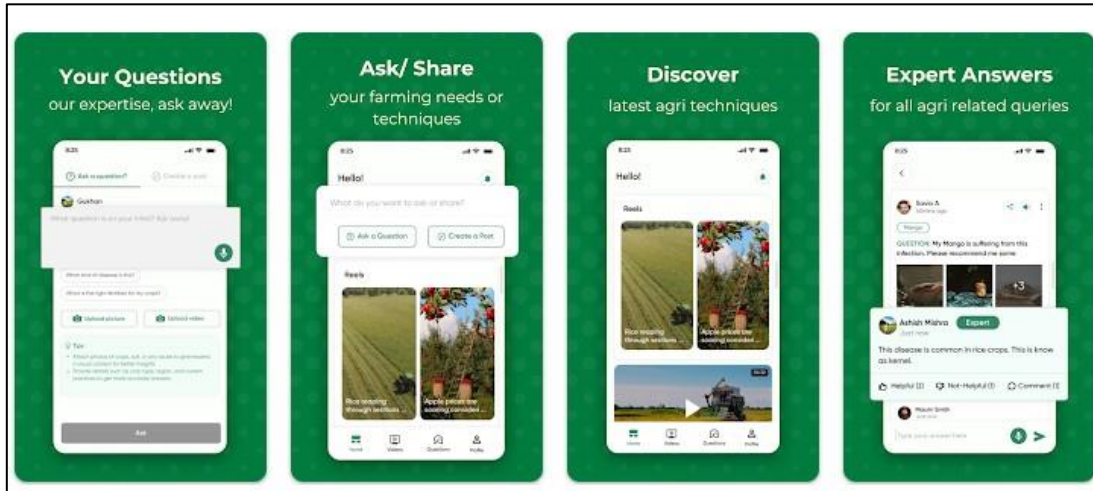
Your Questions
our expertise, ask away!

8:25

Ask a question?

Create a post

Gulshan

What question is on your mind? Ask away!

What kind of disease is this?

What is the right fertilizer for my crops?

Upload picture

Upload video

Tips

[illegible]

Ask

Ask/ Share
your farming needs or techniques

8:25

Hello!

What do you want to ask or share?

Ask a Question

Create a Post

Reels

Rice reaping through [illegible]

Apple prices are soaring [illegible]

Home

Videos

Questions

Profile

Discover
latest agri techniques

8:25

Hello!

Reels

Rice reaping through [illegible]

Apple prices are soaring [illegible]

Home

Videos

Questions

Profile

Expert Answers
for all agri related queries

8:25

Savio A

Mango

QUESTION: My Mango is suffering from this infection. Please recommend me some

+3

Ashish Mishra

Expert

Just now

This disease is common in rice crops. This is know as kernel.

Helpful (1)

Not-Helpful (0)

Comment (1)

Mauin Smith

Type your answer here